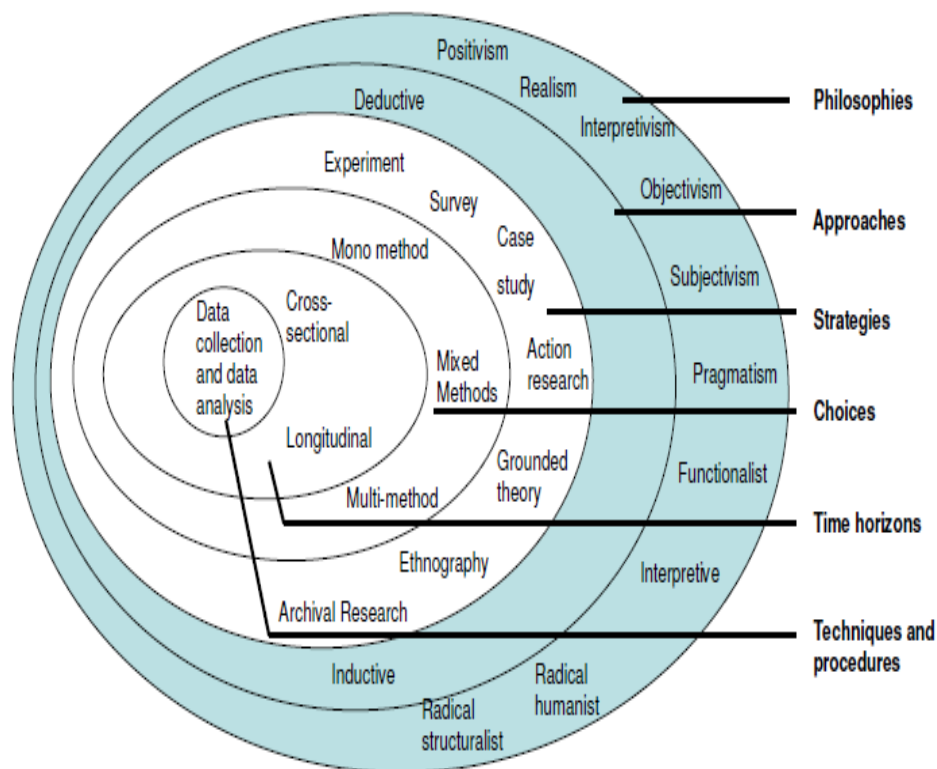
Positivism

Realism

Philosophies

Deductive

Interpretivism

Experiment

Objectivism

Survey

Approaches

Mono method

Case study

Subjectivism

Data collection and data analysis

Cross-sectional

Strategies

Mixed Methods

Action research

Pragmatism

Choices

Longitudinal

Grounded theory

Functionalist

Multi-method

Time horizons

Ethnography

Interpretive

Archival Research

Techniques and procedures

Inductive

Radical humanist

Radical structuralist